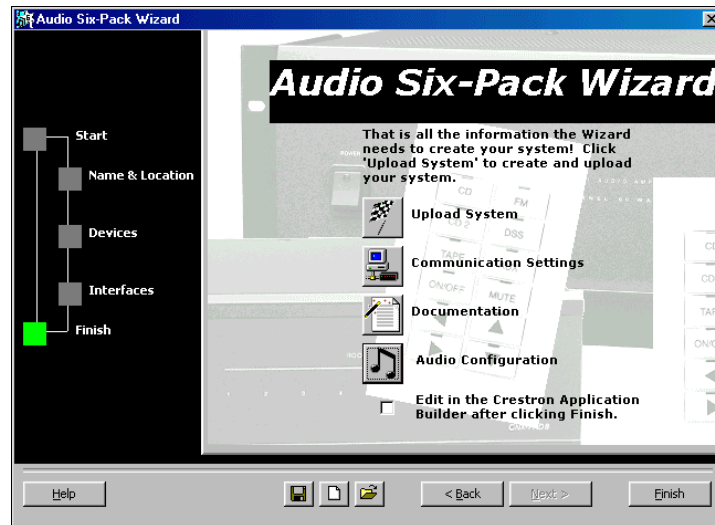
Audio Six-Pack Wizard

Start

Name & Location

Devices

Interfaces

Finish

Audio Six-Pack Wizard

That is all the information the Wizard needs to create your system! Click 'Upload System' to create and upload your system.

CD FM CD 2 DSS TAPE ON/OFF MUTE

Upload System

Communication Settings

Documentation

Audio Configuration

Edit in the Crestron Application Builder after clicking Finish.

Help

< Back

Next >

Finish